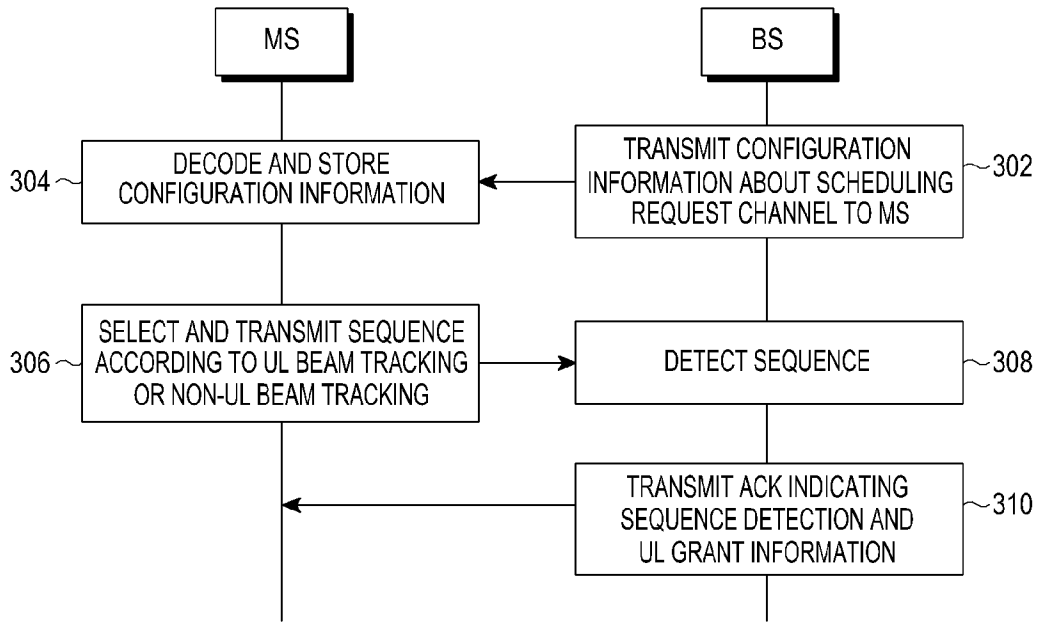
MS

BS

TRANSMIT CONFIGURATION INFORMATION ABOUT SCHEDULING REQUEST CHANNEL TO MS

302

304

DECODE AND STORE CONFIGURATION INFORMATION

306

SELECT AND TRANSMIT SEQUENCE ACCORDING TO UL BEAM TRACKING OR NON-UL BEAM TRACKING

DETECT SEQUENCE

308

TRANSMIT ACK INDICATING SEQUENCE DETECTION AND UL GRANT INFORMATION

310